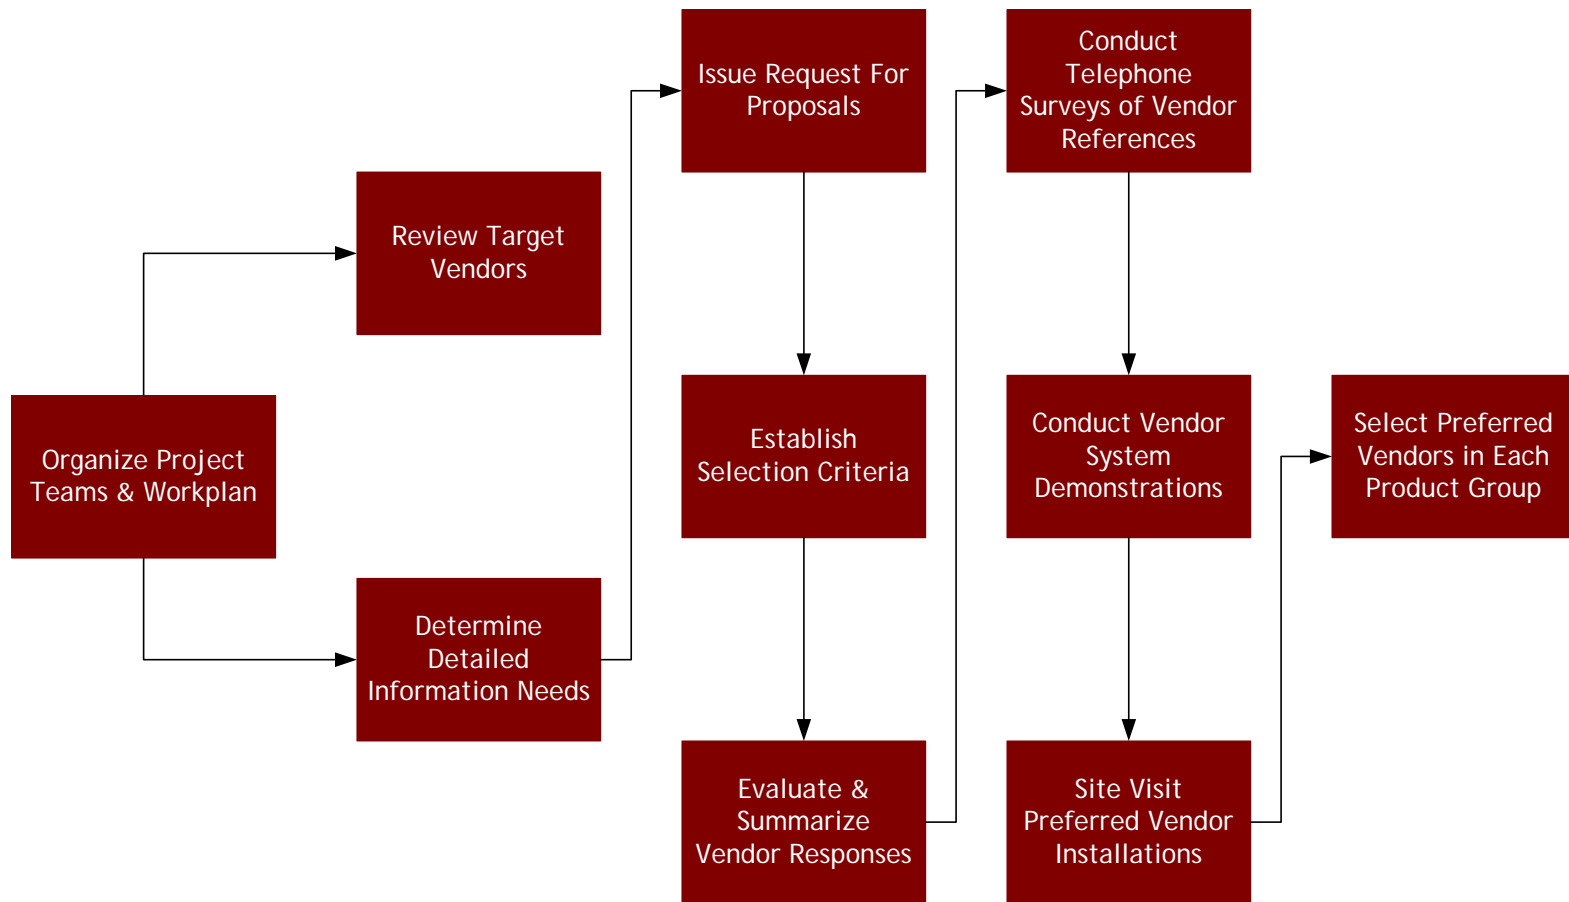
Organize Project Teams & Workplan

Review Target Vendors

Determine Detailed Information Needs

Issue Request For Proposals

Establish Selection Criteria

Evaluate & Summarize Vendor Responses

Conduct Telephone Surveys of Vendor References

Conduct Vendor System Demonstrations

Site Visit Preferred Vendor Installations

Select Preferred Vendors in Each Product Group